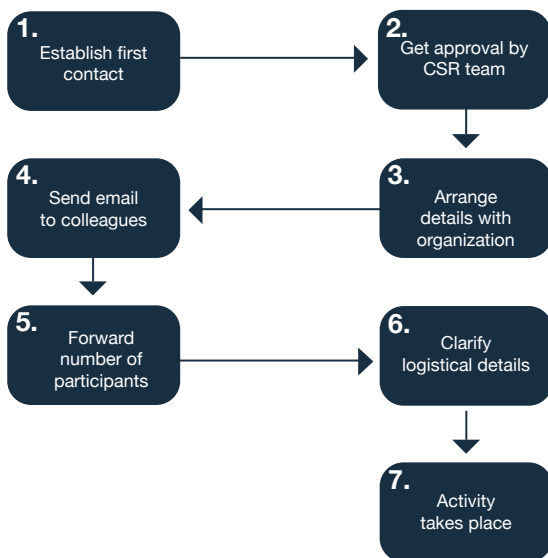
1.
Establish first contact

2.
Get approval by CSR team

3.
Arrange details with organization

4.
Send email to colleagues

5.
Forward number of participants

6.
Clarify logistical details

7.
Activity takes place